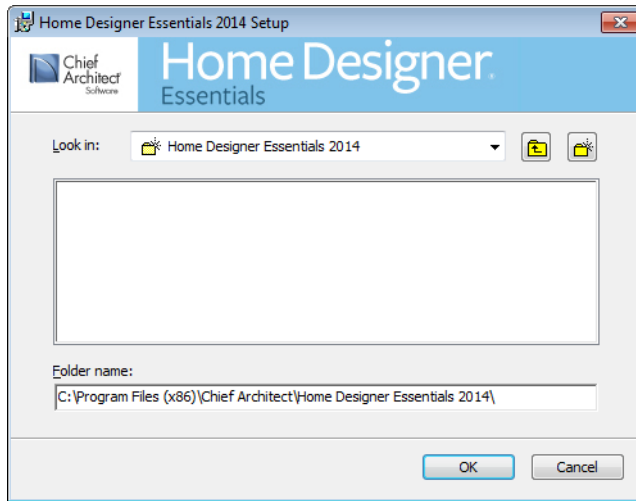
Home Designer Essentials 2014 Setup

Chief Architect Software

Home Designer Essentials

Look in: Home Designer Essentials 2014

Folder name:

C:\Program Files (x86)\Chief Architect\Home Designer Essentials 2014\

OK

Cancel